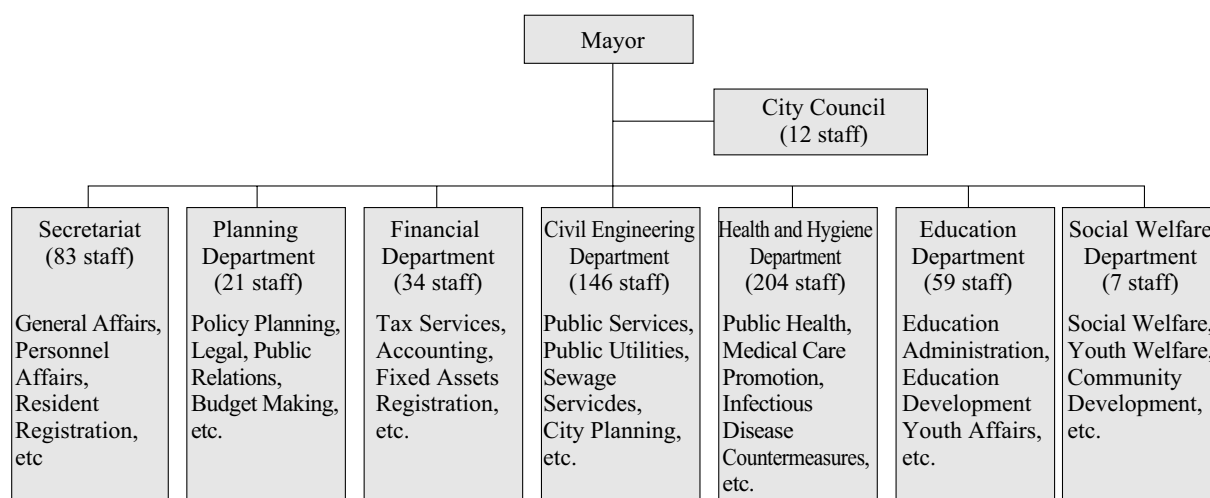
Mayor

City Council
(12 staff)

Secretariat
(83 staff)

General Affairs, Personnel Affairs, Resident Registration, etc

Planning Department
(21 staff)

Policy Planning, Legal, Public Relations, Budget Making, etc.

Financial Department
(34 staff)

Tax Services, Accounting, Fixed Assets Registration, etc.

Civil Engineering Department
(146 staff)

Public Services, Public Utilities, Sewage Servicdes, City Planning, etc.

Health and Hygiene Department
(204 staff)

Public Health, Medical Care Promotion, Infectious Disease Countermeasures, etc.

Education Department
(59 staff)

Education Administration, Education Development Youth Affairs, etc.

Social Welfare Department
(7 staff)

Social Welfare, Youth Welfare, Community Development, etc.